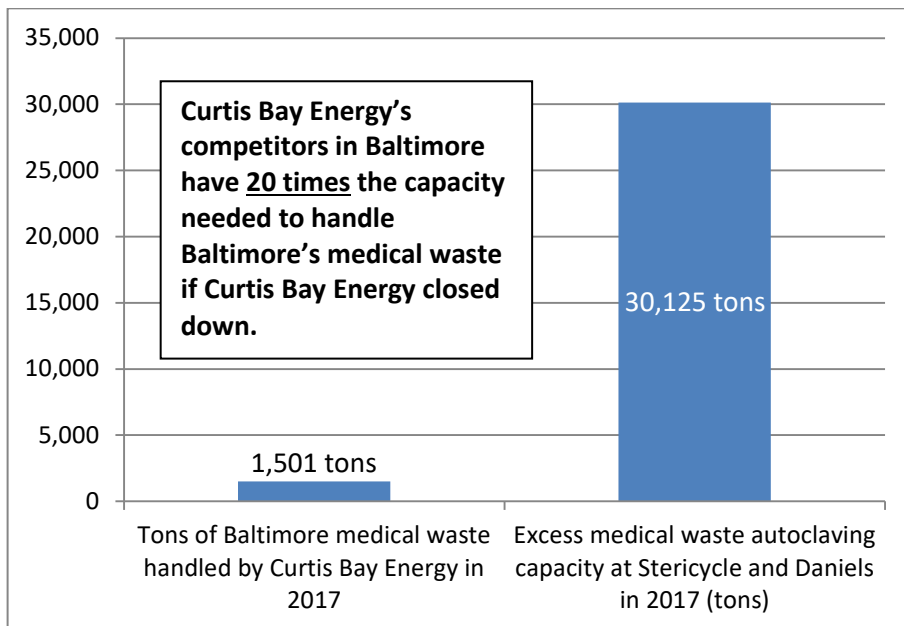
35,000
30,000
25,000
20,000
15,000
10,000
5,000
0

Curtis Bay Energy's competitors in Baltimore have 20 times the capacity needed to handle Baltimore's medical waste if Curtis Bay Energy closed down.

1,501 tons

30,125 tons

Tons of Baltimore medical waste handled by Curtis Bay Energy in 2017

Excess medical waste autoclaving capacity at Stericycle and Daniels in 2017 (tons)